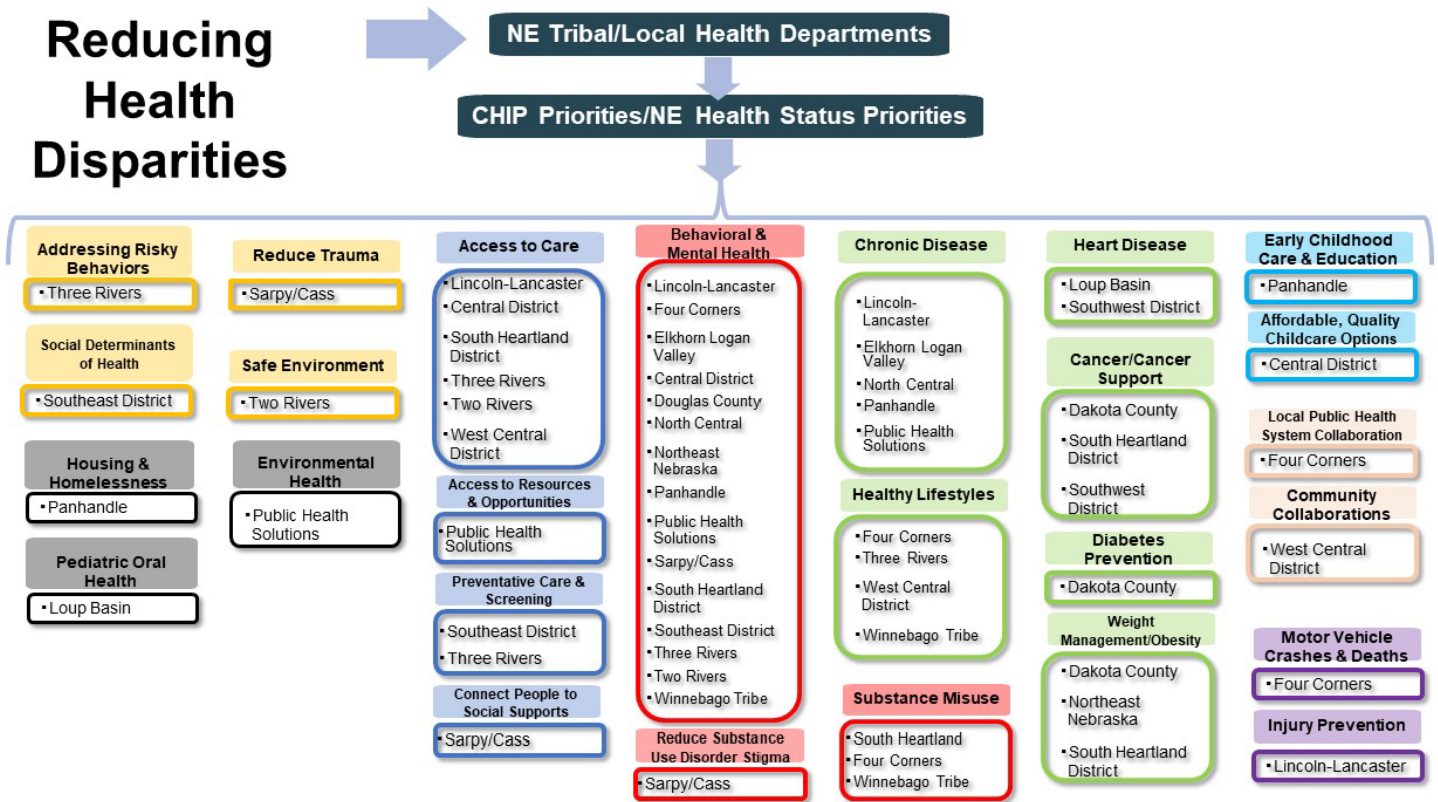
Reducing Health Disparities

NE Tribal/Local Health Departments

CHIP Priorities/NE Health Status Priorities

Addressing Risky Behaviors
▪ Three Rivers

Social Determinants of Health
▪ Southeast District

Housing & Homelessness
▪ Panhandle

Pediatric Oral Health
▪ Loup Basin

Reduce Trauma
▪ Sarpy/Cass

Safe Environment
▪ Two Rivers

Environmental Health
▪ Public Health Solutions

Access to Care
▪ Lincoln-Lancaster
▪ Central District
▪ South Heartland District
▪ Three Rivers
▪ Two Rivers
▪ West Central District

Access to Resources & Opportunities
▪ Public Health Solutions

Preventative Care & Screening
▪ Southeast District
▪ Three Rivers

Connect People to Social Supports
▪ Sarpy/Cass

Behavioral & Mental Health
▪ Lincoln-Lancaster
▪ Four Corners
▪ Elkhorn Logan Valley
▪ Central District
▪ Douglas County
▪ North Central
▪ Northeast Nebraska
▪ Panhandle
▪ Public Health Solutions
▪ Sarpy/Cass
▪ South Heartland District
▪ Southeast District
▪ Three Rivers
▪ Two Rivers
▪ Winnebago Tribe

Reduce Substance Use Disorder Stigma
▪ Sarpy/Cass

Chronic Disease
▪ Lincoln-Lancaster
▪ Elkhorn Logan Valley
▪ North Central
▪ Panhandle
▪ Public Health Solutions

Healthy Lifestyles
▪ Four Corners
▪ Three Rivers
▪ West Central District
▪ Winnebago Tribe

Substance Misuse
▪ South Heartland
▪ Four Corners
▪ Winnebago Tribe

Heart Disease
▪ Loup Basin
▪ Southwest District

Cancer/Cancer Support
▪ Dakota County
▪ South Heartland District
▪ Southwest District

Diabetes Prevention
▪ Dakota County

Weight Management/Obesity
▪ Dakota County
▪ Northeast Nebraska
▪ South Heartland District

Early Childhood Care & Education
▪ Panhandle

Affordable, Quality Childcare Options
▪ Central District

Local Public Health System Collaboration
▪ Four Corners

Community Collaborations
▪ West Central District

Motor Vehicle Crashes & Deaths
▪ Four Corners

Injury Prevention
▪ Lincoln-Lancaster